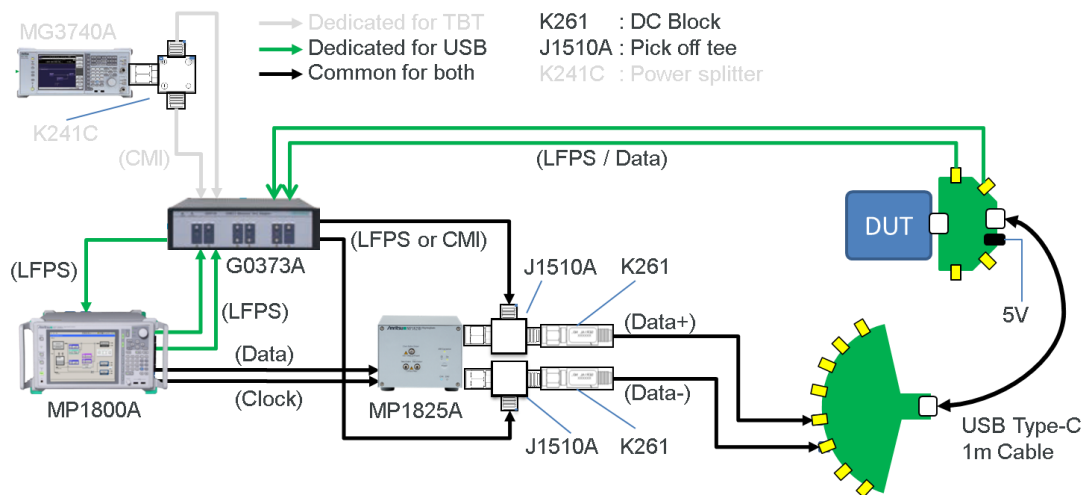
MG3740A

K241C

(CMI)

Dedicated for TBT
Dedicated for USB
Common for both

K261 : DC Block
J1510A : Pick off tee
K241C : Power splitter

(LFPS / Data)

DUT

5V

G0373A

(LFPS or CMI)

(LFPS)

(LFPS)

MP1800A

(Data)

(Clock)

MP1825A

J1510A

K261

(Data+)

(Data-)

J1510A

K261

USB Type-C
1m Cable